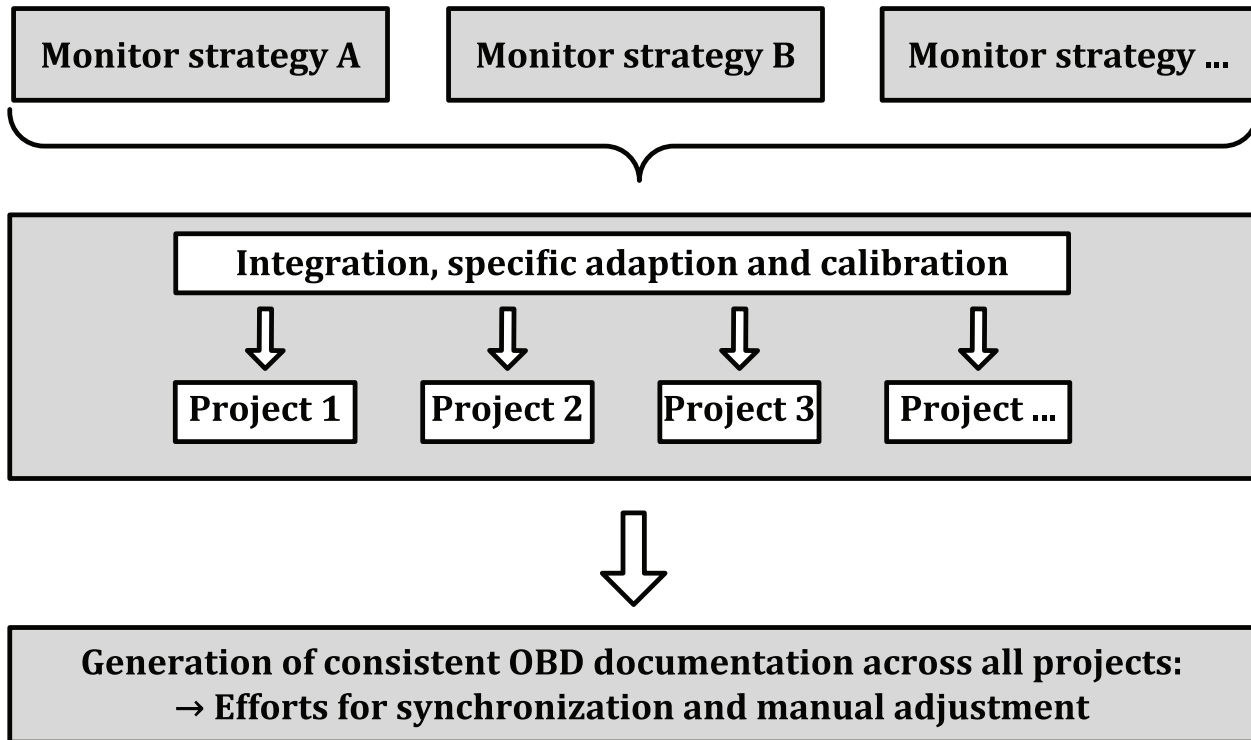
Monitor strategy A

Monitor strategy B

Monitor strategy ...

Integration, specific adaption and calibration

Project 1

Project 2

Project 3

Project ...

Generation of consistent OBD documentation across all projects:
→ Efforts for synchronization and manual adjustment